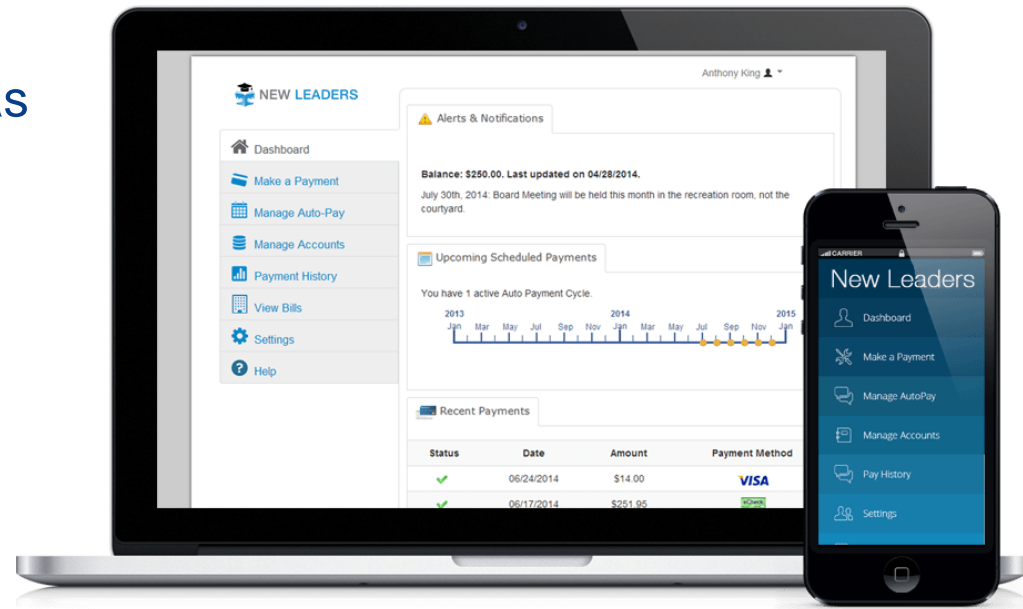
S

Anthony King

NEW LEADERS

Dashboard
Make a Payment
Manage Auto-Pay
Manage Accounts
Payment History
View Bills
Settings
Help

Alerts & Notifications

Balance: $250.00. Last updated on 04/28/2014.

July 30th, 2014: Board Meeting will be held this month in the recreation room, not the courtyard.

Upcoming Scheduled Payments

You have 1 active Auto Payment Cycle.

2013 2014 2015
Jan Mar May Jul Sep Nov Jan Mar May Jul Sep Nov Jan

Recent Payments

| Status | Date | Amount | Payment Method |
|---|---|---|---|
| ✓ | 06/24/2014 | $14.00 | VISA |
| ✓ | 06/17/2014 | $251.95 | eCheck |

CARRIER

New Leaders

Dashboard
Make a Payment
Manage AutoPay
Manage Accounts
Pay History
Settings